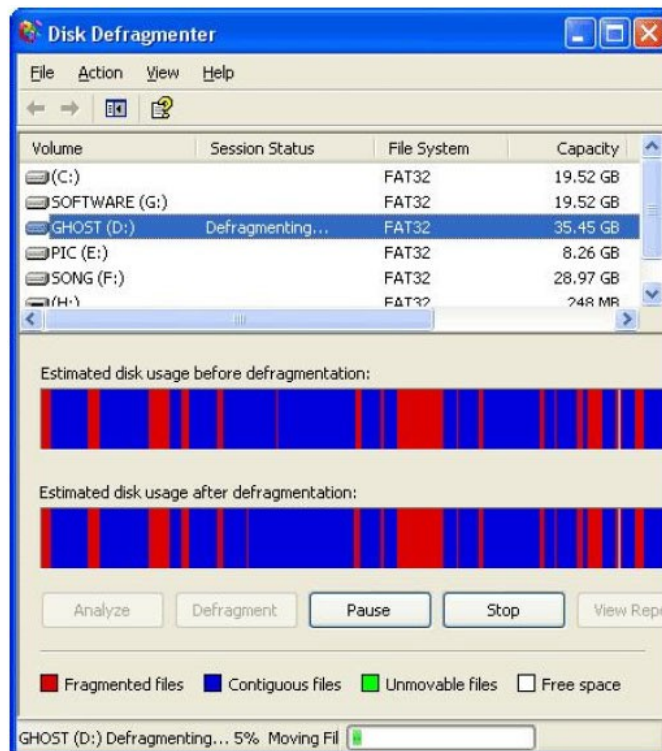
Disk Defragmenter

File Action View Help

| Volume | Session Status | File System | Capacity |
|---|---|---|---|
| (C:) | | FAT32 | 19.52 GB |
| SOFTWARE (G:) | | FAT32 | 19.52 GB |
| GHOST (D:) | Defragmenting... | FAT32 | 35.45 GB |
| PIC (E:) | | FAT32 | 8.26 GB |
| SONG (F:) | | FAT32 | 28.97 GB |
| (H:) | | FAT32 | 248 MB |

Estimated disk usage before defragmentation:

Estimated disk usage after defragmentation:

Analyze Defragment Pause Stop View Rep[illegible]

Fragmented files Contiguous files Unmovable files Free space

GHOST (D:) Defragmenting... 5% Moving Fil